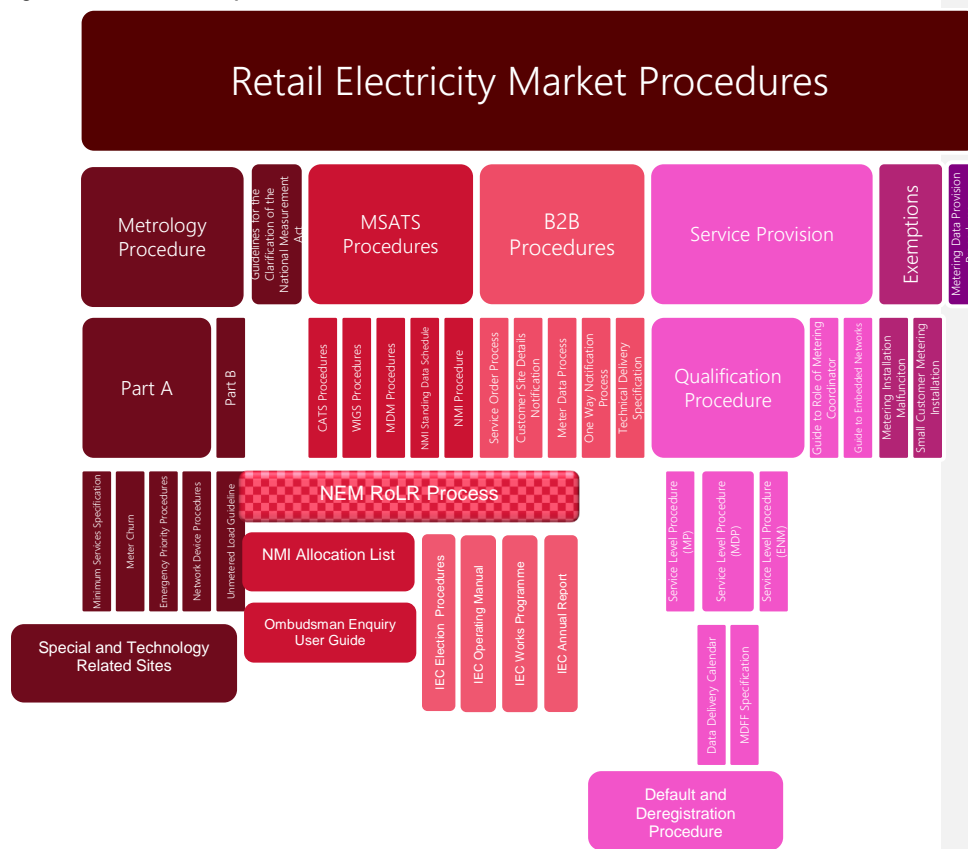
Retail Electricity Market Procedures

Metrology Procedure

Guidelines for the Clarification of the National Measurement Act

MSATS Procedures

B2B Procedures

Service Provision

Exemptions

Metering Data Provision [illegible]

Part A

Part B

CATS Procedures

WIGS Procedures

MDM Procedures

NMI Standing Data Schedule

NMI Procedure

Service Order Process

Customer Site Details Notification

Meter Data Process

One Way Notification Process

Technical Delivery Specification

Qualification Procedure

Guide to Role of Metering Coordinator

Guide to Embedded Networks

Metering Installation Malfunciton

Small Customer Metering Installation

Minimum Services Specification

Meter Churn

Emergency Priority Procedures

Network Device Procedures

Unmetered Load Guideline

NEM RoLR Process

NMI Allocation List

Ombudsman Enquiry User Guide

IEC Election Procedures

IEC Operating Manual

IEC Works Programme

IEC Annual Report

Service Level Procedure (MP)

Service Level Procedure (MDP)

Service Level Procedure (ENM)

Data Delivery Calendar

MDFF Specification

Special and Technology Related Sites

Default and Deregistration Procedure